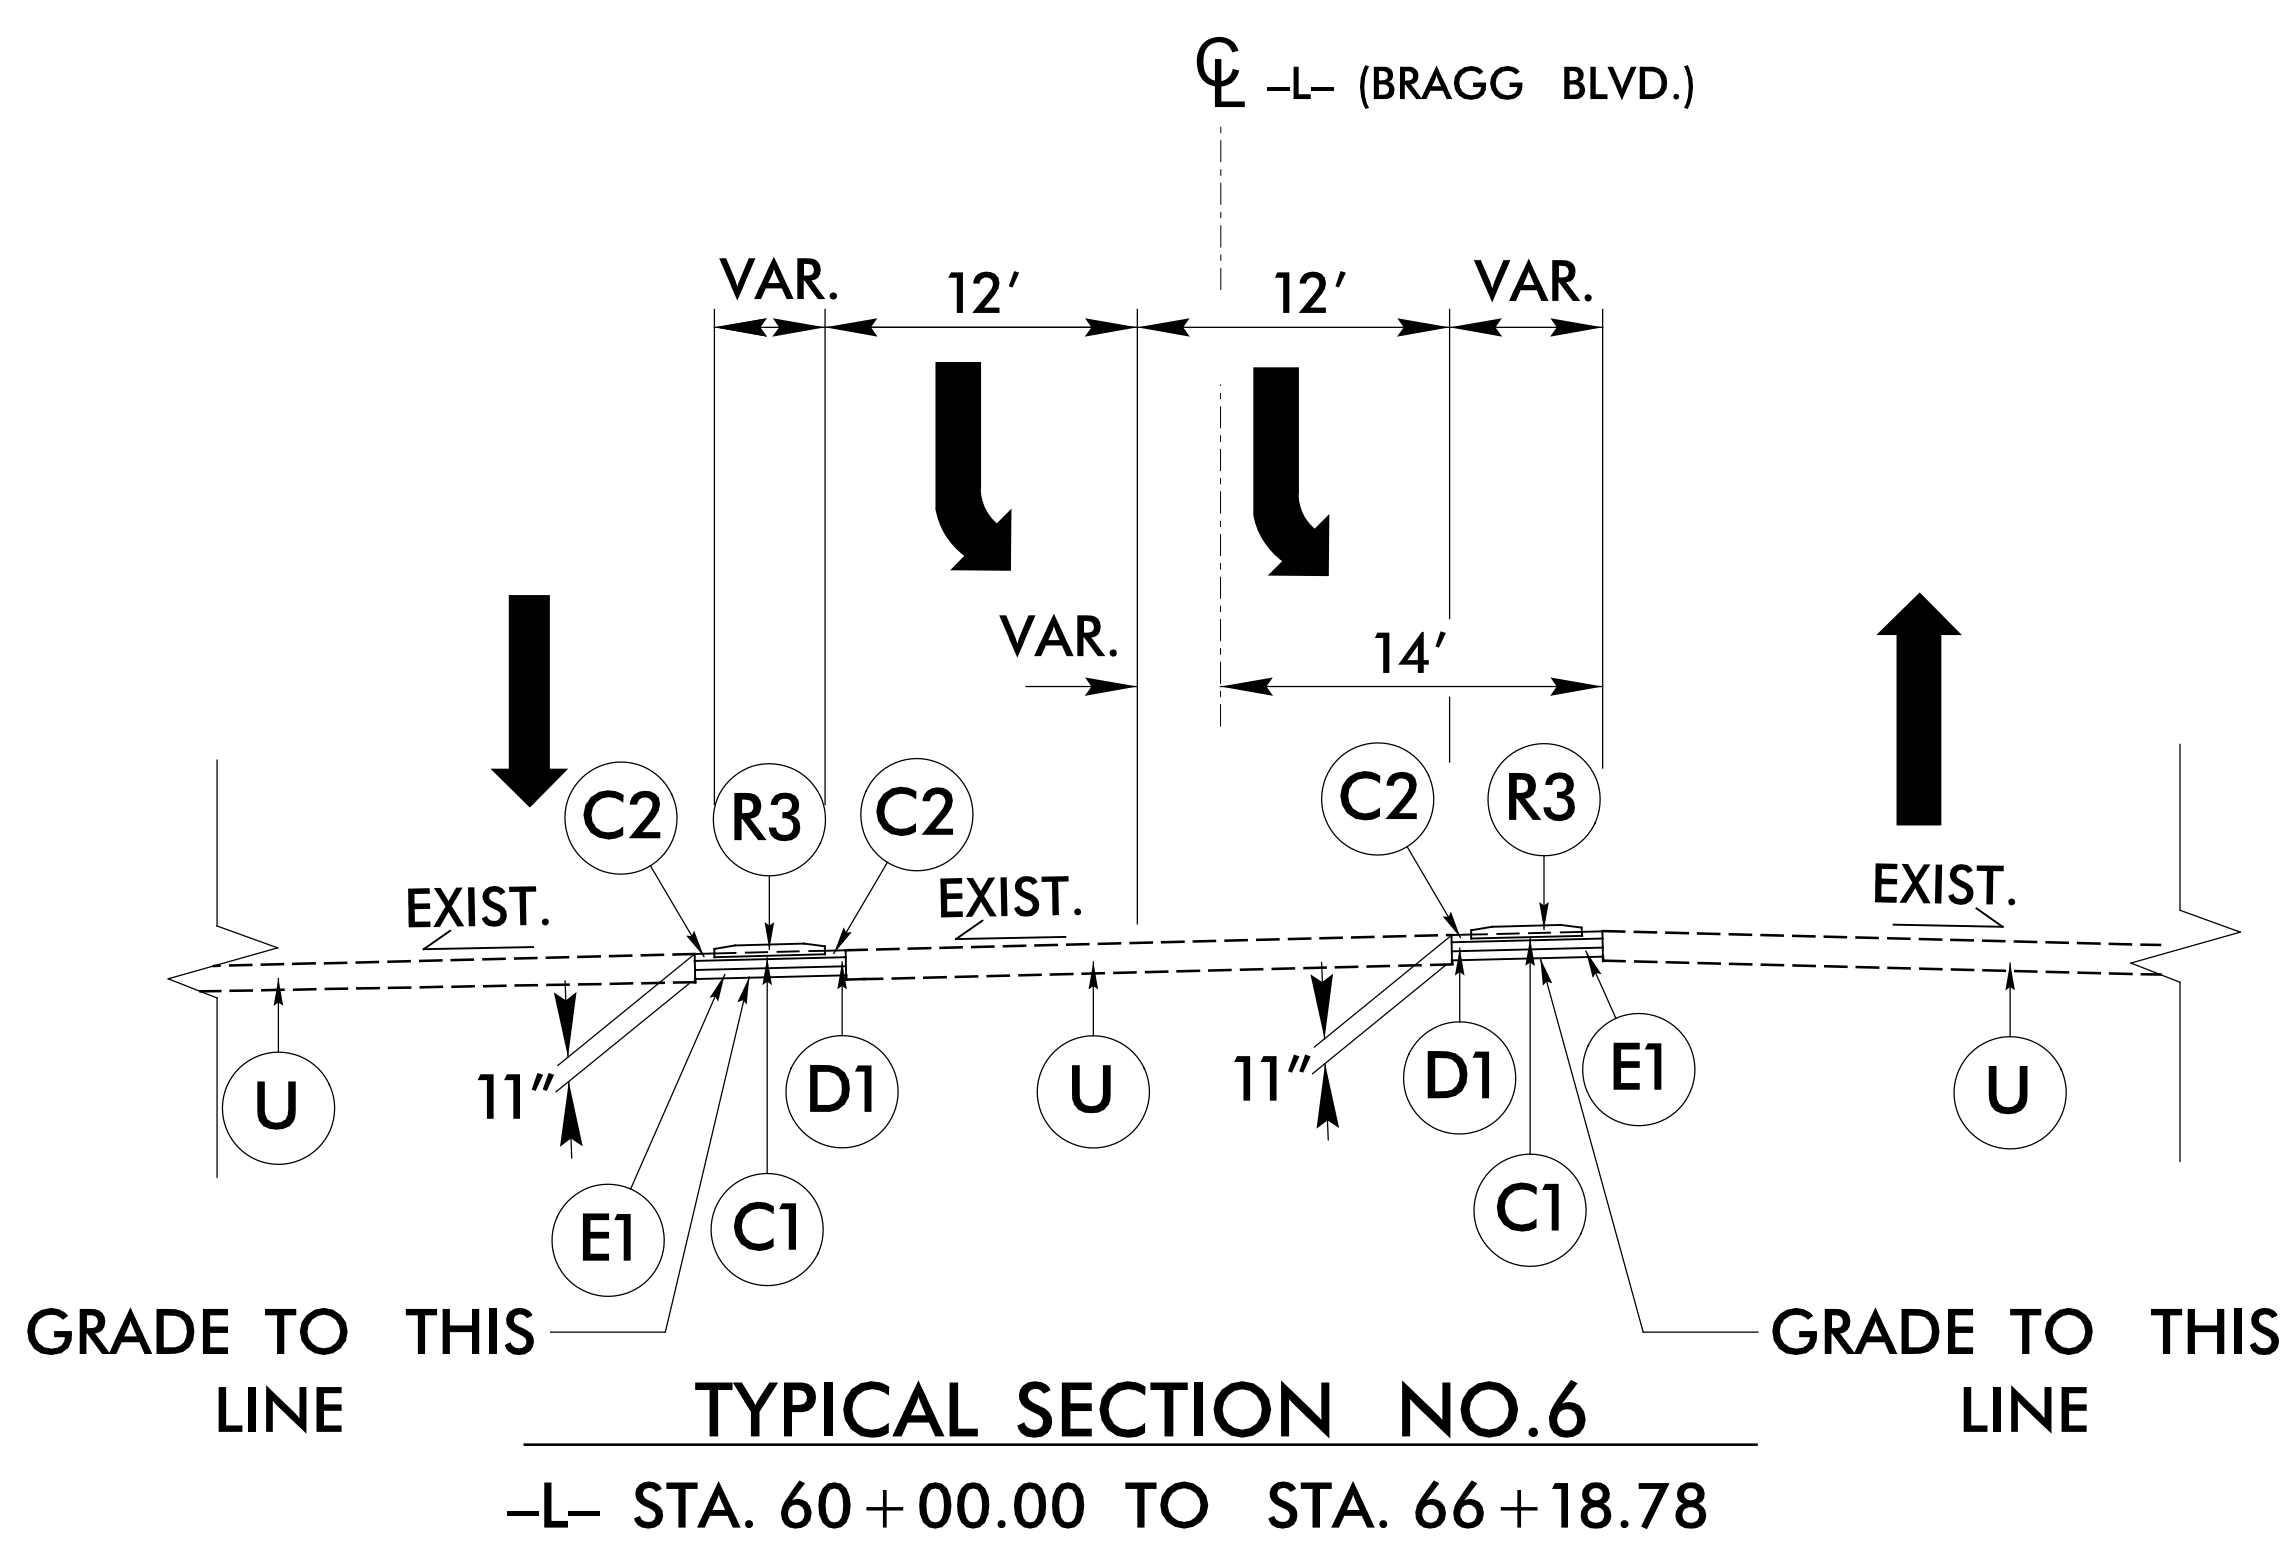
CL –L– (BRAGG BLVD.)

VAR.
12′
12′
VAR.

VAR.
14′

C2
R3
C2
C2
R3

EXIST.
EXIST.
EXIST.

11″
11″

U
D1
U
D1
E1
U

E1
C1
C1

GRADE TO THIS LINE

GRADE TO THIS LINE

TYPICAL SECTION NO.6

–L– STA. 60 + 00.00 TO STA. 66 + 18.78